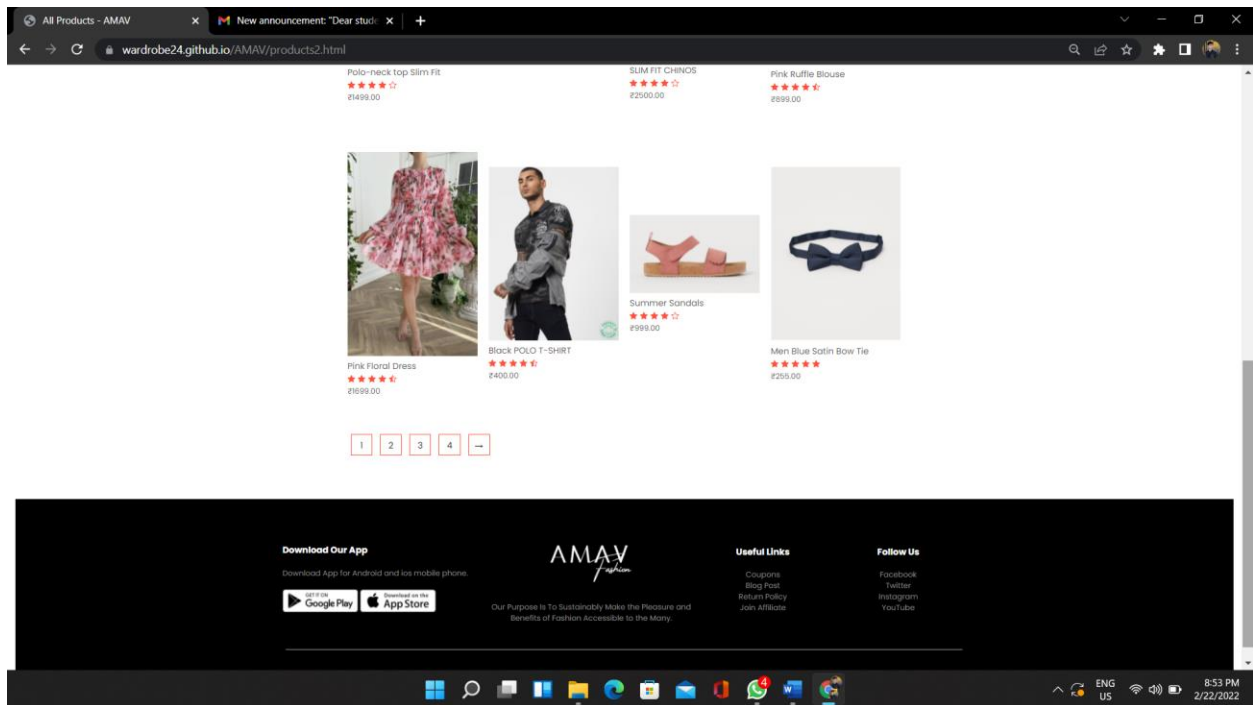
All Products - AMAV
New announcement: "Dear stude
wardrobe24.github.io/AMAV/products2.html

Polo-neck top Slim Fit
₹1499.00

SLIM FIT CHINOS
₹2500.00

Pink Ruffle Blouse
₹899.00

Pink Floral Dress
₹1699.00

Black POLO T-SHIRT
₹400.00

Summer Sandals
₹999.00

Men Blue Satin Bow Tie
₹255.00

1 2 3 4 →

Download Our App
Download App for Android and ios mobile phone.
GET IT ON Google Play
Download on the App Store

AMAV Fashion
Our Purpose Is To Sustainably Make the Pleasure and Benefits of Fashion Accessible to the Many.

Useful Links
Coupons
Blog Post
Return Policy
Join Affiliate

Follow Us
Facebook
Twitter
Instagram
YouTube

ENG US
8:53 PM
2/22/2022